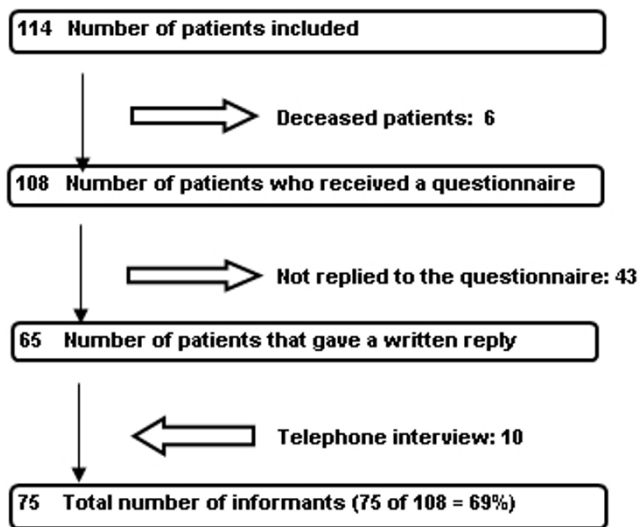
114 Number of patients included

Deceased patients: 6

108 Number of patients who received a questionnaire

Not replied to the questionnaire: 43

65 Number of patients that gave a written reply

Telephone interview: 10

75 Total number of informants (75 of 108 = 69%)